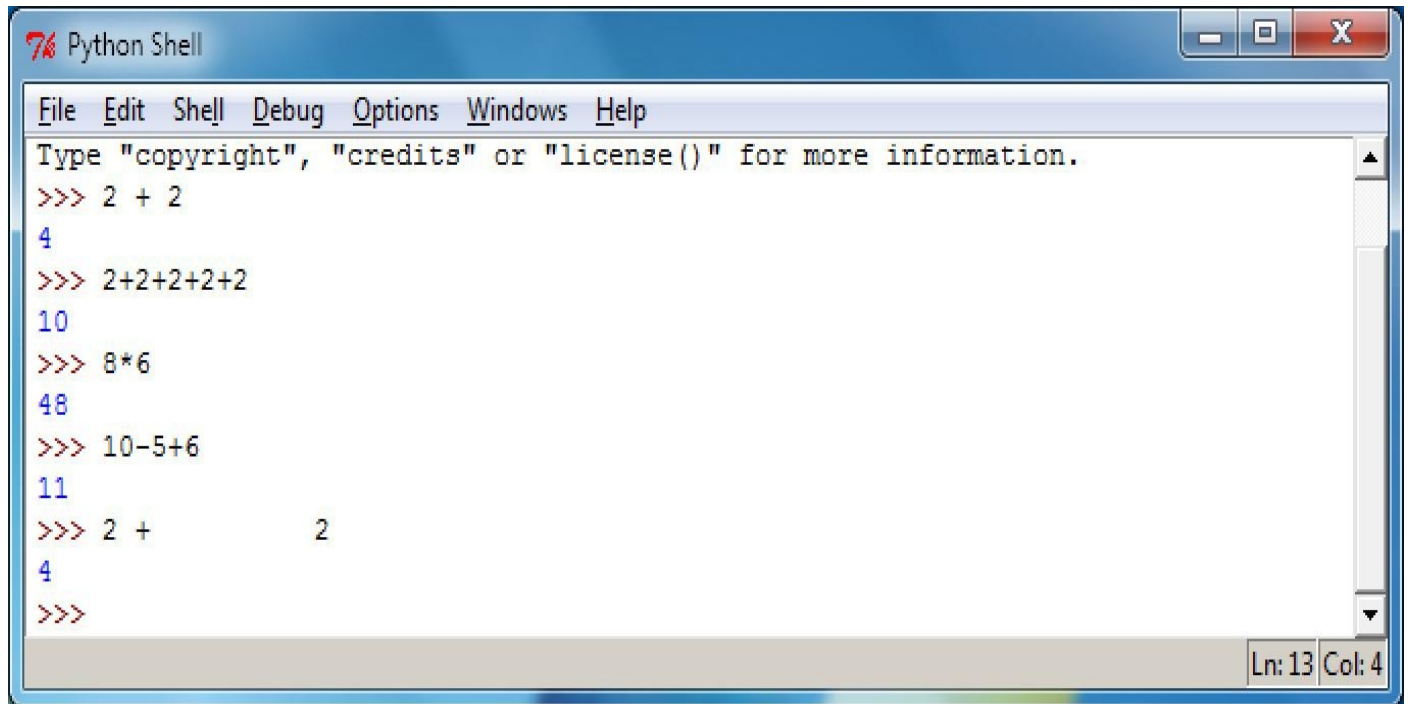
Python Shell

File Edit Shell Debug Options Windows Help

Type "copyright", "credits" or "license()" for more information.
>>> 2 + 2
4
>>> 2+2+2+2+2
10
>>> 8*6
48
>>> 10-5+6
11
>>> 2 +          2
4
>>>

Ln: 13 Col: 4